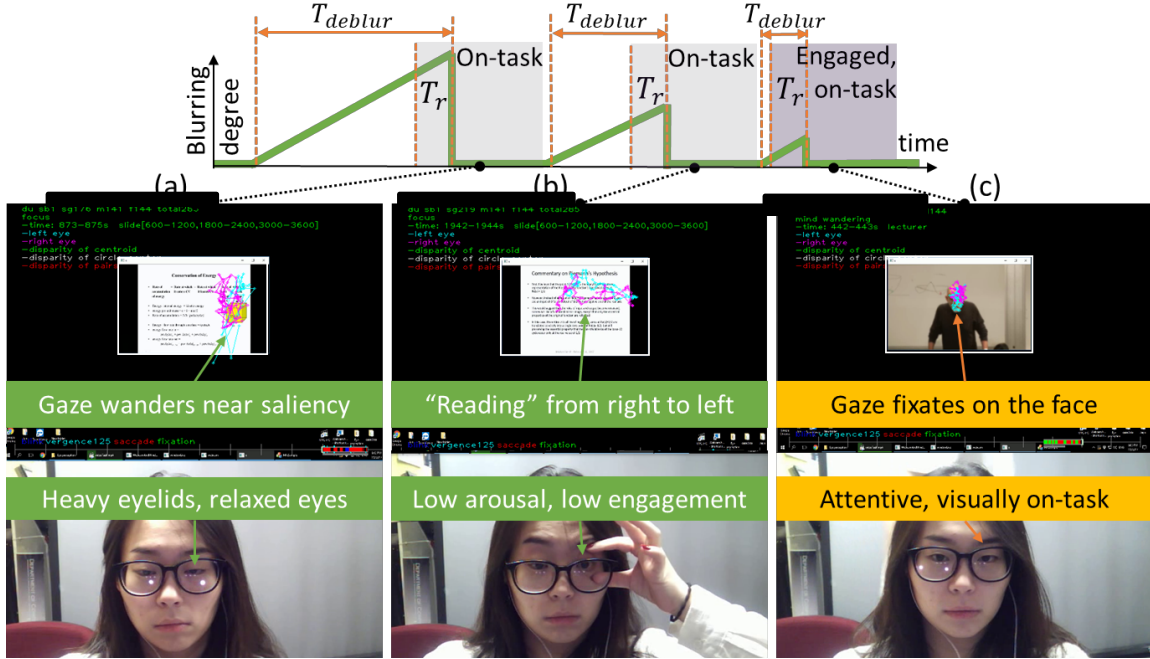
$T_{deblur}$ $T_{deblur}$ $T_{deblur}$

Blurring degree

$T_r$ On-task $T_r$ On-task $T_r$ Engaged, on-task

time

(a) (b) (c)

du sb1 sg176 m141 f144 total285
focus
-time: 873~875s slide[600~1200,1800~2400,3000~3600]
-left eye
-right eye
-disparity of centroid
-disparity of circle
-disparity of pair

Conservation of Energy

Gaze wanders near saliency

vergence125 saccade fixation

Heavy eyelids, relaxed eyes

du sb1 sg219 m141 f144 total285
focus
-time: 1942~1944s slide[600~1200,1800~2400,3000~3600]
-left eye
-right eye
-disparity of centroid
-disparity of circle
-disparity of pair

Commentary on Planck's Hypothesis

"Reading" from right to left

vergence125 saccade fixation

Low arousal, low engagement

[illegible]144
mind wandering
-time: 442~443s lecturer
-left eye
-right eye
-disparity of centroid
-disparity of circle
-disparity of pair

Gaze fixates on the face

vergence125 saccade fixation

Attentive, visually on-task